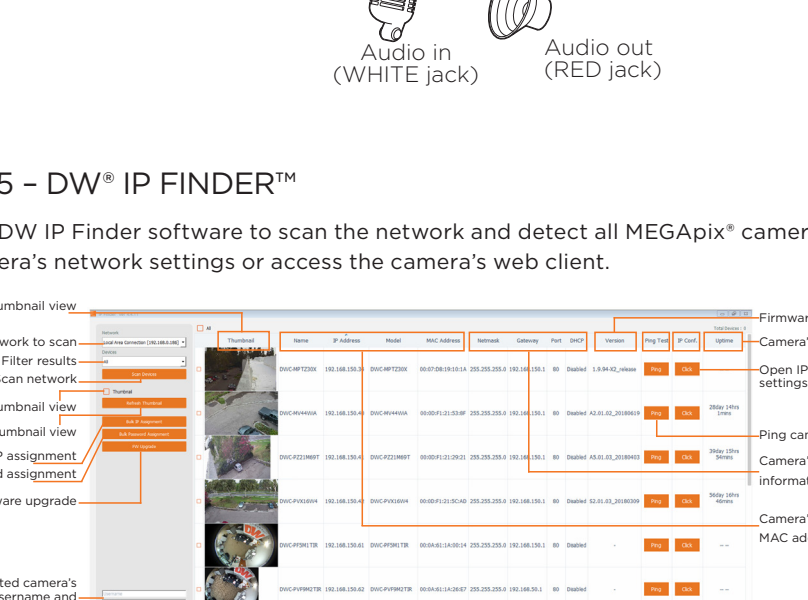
Audio in
(WHITE jack)

Audio out
(RED jack)

5 – DW® IP FINDER™

DW IP Finder software to scan the network and detect all MEGApix® camer
era's network settings or access the camera's web client.

umbnail view
work to scan
Filter results
scan network
umbnail view
umbnail view
P assignment
d assignment
ware upgrade
ted camera's
sername and

Firmwar
Camera'
Open IP
settings
Ping car
Camera'
informat
Camera'
MAC ad

Network
Local Area Connection [192.168.0.188]
Devices
All
Scan Devices
Thumbnail
Refresh Thumbnail
Bulk IP Assignment
Bulk Password Assignment
FW Upgrade
Username

All
Total Devices : 6

| | Thumbnail | Name | IP Address | Model | MAC Address | Netmask | Gateway | Port | DHCP | Version | Ping Test | IP Conf. | Uptime |
|---|---|---|---|---|---|---|---|---|---|---|---|---|---|
| | | DWC-MPTZ30X | 192.168.150.3 | DWC-MPTZ30X | 00:07:D8:19:10:1A | 255.255.255.0 | 192.168.150.1 | 80 | Disabled | 1.9.94-X2_release | Ping | Click | |
| | | DWC-MV44WiA | 192.168.150.4 | DWC-MV44WiA | 00:0D:F1:21:53:6F | 255.255.255.0 | 192.168.150.1 | 80 | Disabled | A2.01.02_20180619 | Ping | Click | 28day 14hrs 1mins |
| | | DWC-PZ21M69T | 192.168.150.4 | DWC-PZ21M69T | 00:0D:F1:21:29:21 | 255.255.255.0 | 192.168.150.1 | 80 | Disabled | A5.01.03_20180403 | Ping | Click | 39day 15hrs 94mins |
| | | DWC-PVX16W4 | 192.168.150.4 | DWC-PVX16W4 | 00:0D:F1:21:5C:AD | 255.255.255.0 | 192.168.150.1 | 80 | Disabled | S2.01.03_20180309 | Ping | Click | 36day 16hrs 46mins |
| | | DWC-PF5M1TIR | 192.168.150.61 | DWC-PF5M1TIR | 00:0A:61:1A:00:14 | 255.255.255.0 | 192.168.150.1 | 80 | Disabled | - | Ping | Click | -- |
| | | DWC-PVF9M2TIR | 192.168.150.62 | DWC-PVF9M2TIR | 00:0A:61:1A:26:67 | 255.255.255.0 | 192.168.50.1 | 80 | Disabled | - | Ping | Click | -- |